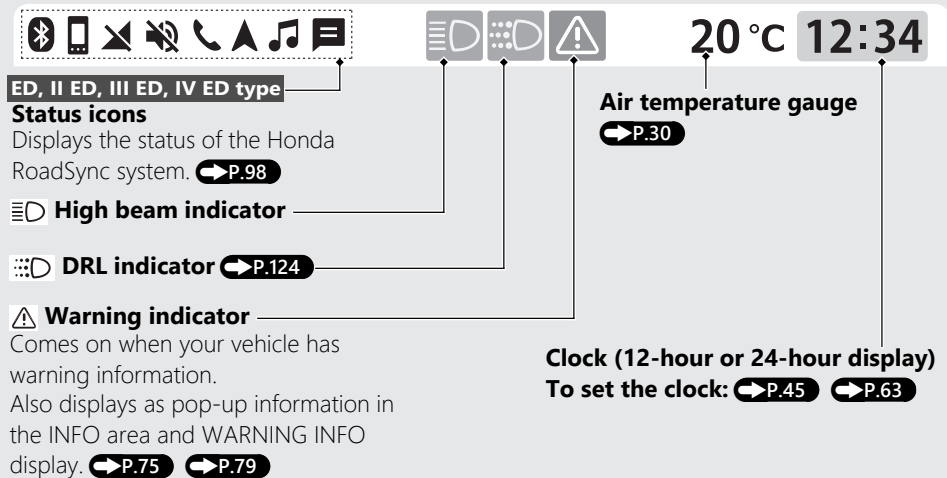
20 °C 12:34

ED, II ED, III ED, IV ED type

Status icons

Displays the status of the Honda RoadSync system. P.98

Air temperature gauge

P.30

High beam indicator

DRL indicator P.124

Warning indicator

Comes on when your vehicle has warning information.

Also displays as pop-up information in the INFO area and WARNING INFO display. P.75 P.79

Clock (12-hour or 24-hour display)

To set the clock: P.45 P.63